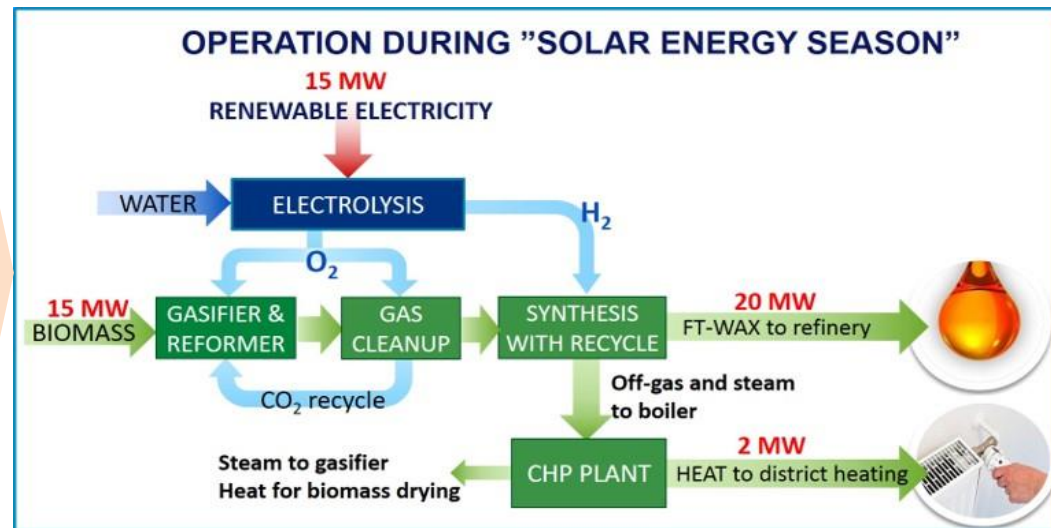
OPERATION DURING "SOLAR ENERGY SEASON"

15 MW
RENEWABLE ELECTRICITY

WATER

ELECTROLYSIS

$H_2$

$O_2$

15 MW
BIOMASS

GASIFIER & REFORMER

GAS CLEANUP

SYNTHESIS WITH RECYCLE

20 MW
FT-WAX to refinery

$CO_2$ recycle

Off-gas and steam to boiler

Steam to gasifier
Heat for biomass drying

CHP PLANT

2 MW
HEAT to district heating